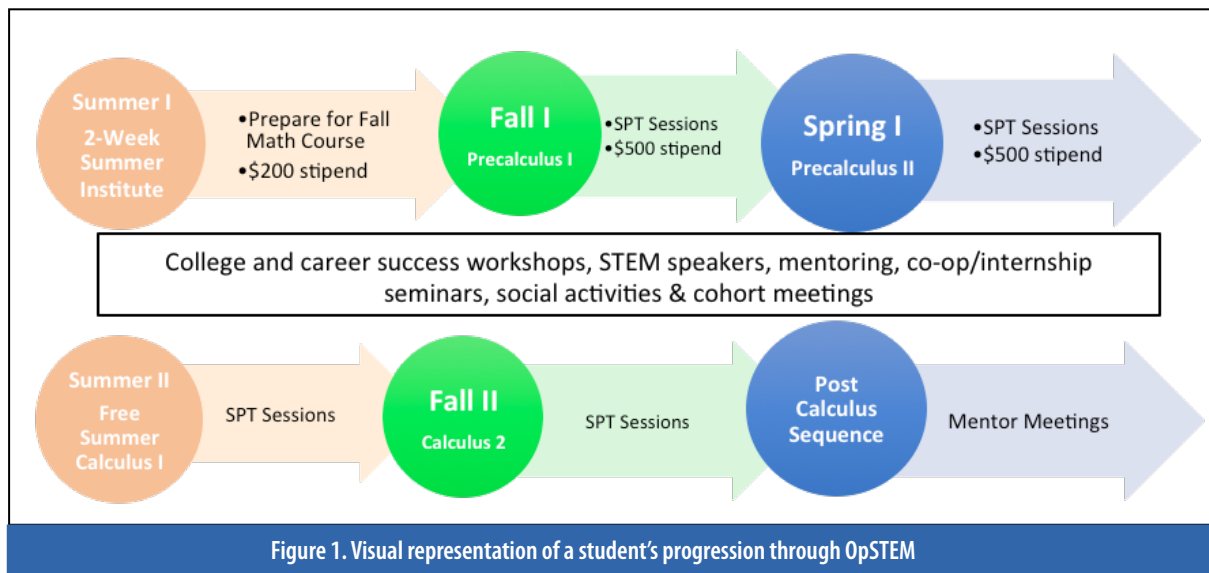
Summer I
2-Week Summer Institute

•Prepare for Fall Math Course
•$200 stipend

Fall I
Precalculus I

•SPT Sessions
•$500 stipend

Spring I
Precalculus II

•SPT Sessions
•$500 stipend

College and career success workshops, STEM speakers, mentoring, co-op/internship seminars, social activities & cohort meetings

Summer II
Free Summer Calculus I

SPT Sessions

Fall II
Calculus 2

SPT Sessions

Post Calculus Sequence

Mentor Meetings

Figure 1. Visual representation of a student's progression through OpSTEM